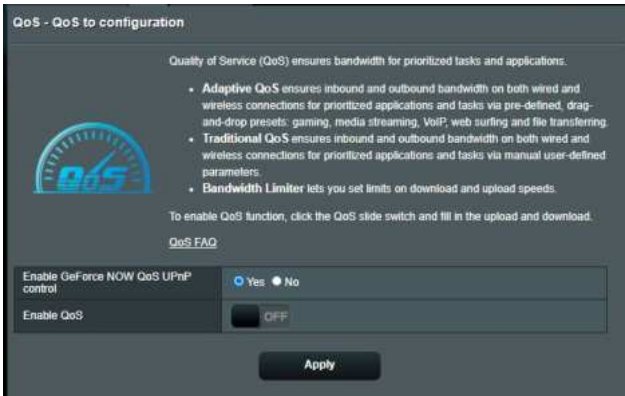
QoS - QoS to configuration

Quality of Service (QoS) ensures bandwidth for prioritized tasks and applications.

- **Adaptive QoS** ensures inbound and outbound bandwidth on both wired and wireless connections for prioritized applications and tasks via pre-defined, drag-and-drop presets: gaming, media streaming, VoIP, web surfing and file transferring.
- **Traditional QoS** ensures inbound and outbound bandwidth on both wired and wireless connections for prioritized applications and tasks via manual user-defined parameters.
- **Bandwidth Limiter** lets you set limits on download and upload speeds.

To enable QoS function, click the QoS slide switch and fill in the upload and download.

QoS FAQ

QoS

| Enable GeForce NOW QoS UPnP control | Yes No |
|---|---|
| Enable QoS | OFF |

Apply